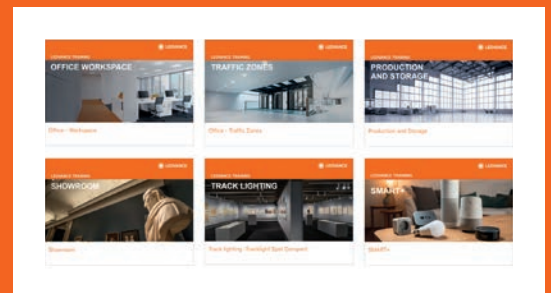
LEDVANCE

LEDVANCE TRAINING
OFFICE WORKSPACE
Office - Workspace

LEDVANCE

LEDVANCE TRAINING
TRAFFIC ZONES
Office - Traffic Zones

LEDVANCE

LEDVANCE TRAINING
PRODUCTION AND STORAGE
Production and Storage

LEDVANCE

LEDVANCE TRAINING
SHOWROOM
Showroom

LEDVANCE

LEDVANCE TRAINING
TRACK LIGHTING
Track lighting - Tracklight Spot Compact

LEDVANCE

LEDVANCE TRAINING
SMART+
SMART+